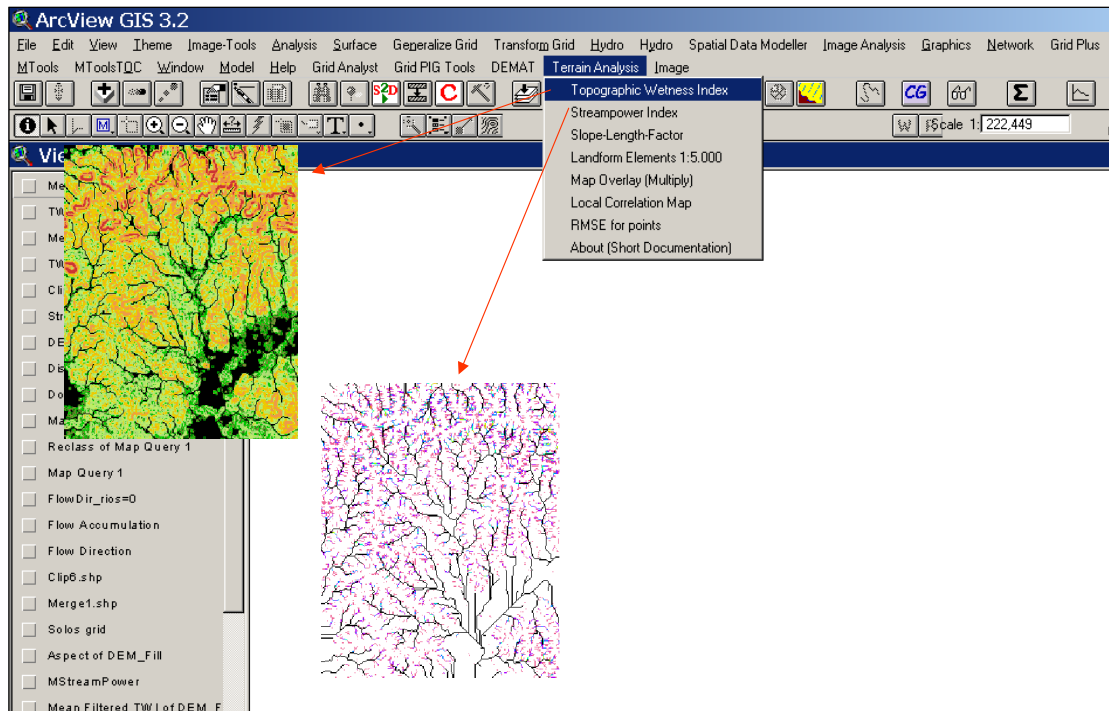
ArcView GIS 3.2

File Edit View Theme Image-Tools Analysis Surface Generalize Grid Transform Grid Hydro Hydro Spatial Data Modeller Image Analysis Graphics Network Grid Plus
MTools MToolsTOC Window Model Help Grid Analyst Grid PIG Tools DEMAT Terrain Analysis Image

Topographic Wetness Index
Streampower Index
Slope-Length-Factor
Landform Elements 1:5.000
Map Overlay (Multiply)
Local Correlation Map
RMSE for points
About (Short Documentation)

CG

Scale 1: 222,449

Vie

Me
TW
Me
TW
Cli
Str
DE
Dis
Do
Ma
Reclass of Map Query 1
Map Query 1
FlowDir_rios=0
Flow Accumulation
Flow Direction
Clip6.shp
Merge1.shp
Solos grid
Aspect of DEM_Fill
MStreamPower
Mean Filtered TWI of DEM_F